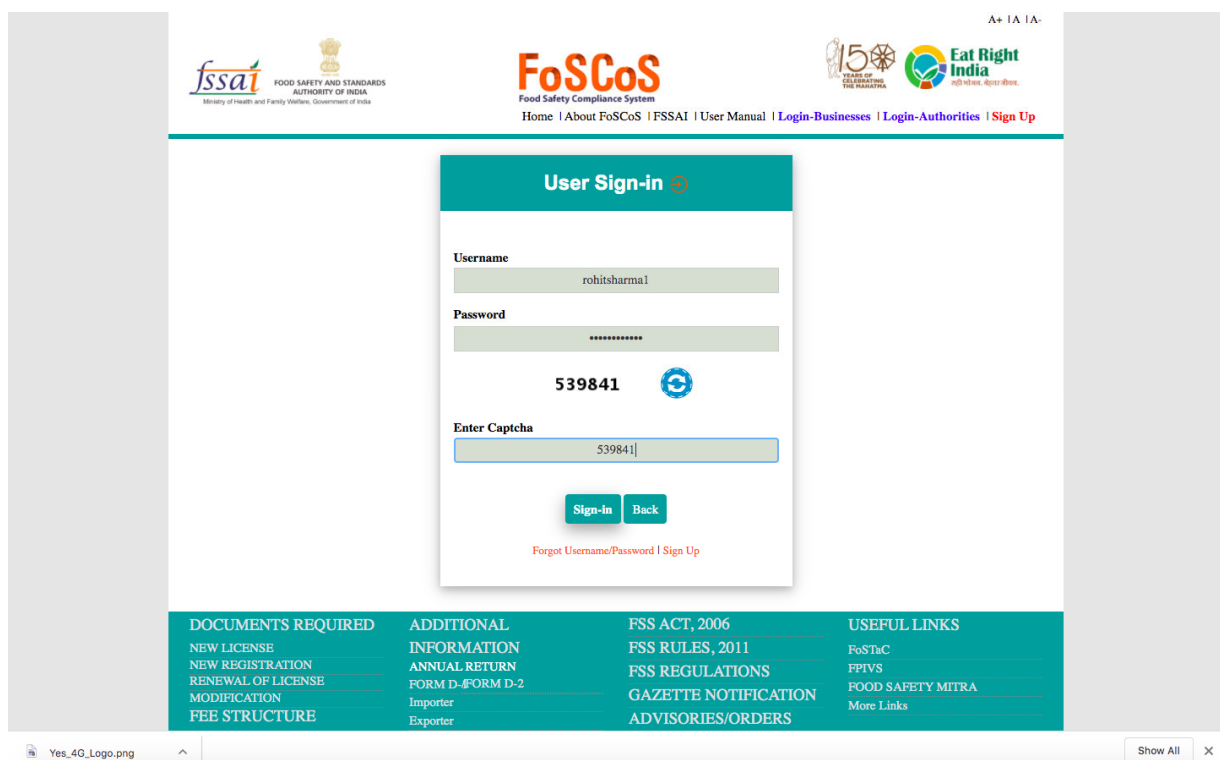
A+ | A | A-

fssai FOOD SAFETY AND STANDARDS AUTHORITY OF INDIA
Ministry of Health and Family Welfare, Government of India

FoSCoS
Food Safety Compliance System

150 YEARS OF CELEBRATING THE MAHATMA

Eat Right India
सही भोजन. बेहतर जीवन.

Home | About FoSCoS | FSSAI | User Manual | Login-Businesses | Login-Authorities | Sign Up

User Sign-in

Username
rohitsharma1

Password
•••••••••••••

539841

Enter Captcha
539841

Sign-in Back

Forgot Username/Password | Sign Up

DOCUMENTS REQUIRED
NEW LICENSE
NEW REGISTRATION
RENEWAL OF LICENSE
MODIFICATION
FEE STRUCTURE

ADDITIONAL INFORMATION
ANNUAL RETURN
FORM D-1 FORM D-2
Importer
Exporter

FSS ACT, 2006
FSS RULES, 2011
FSS REGULATIONS
GAZETTE NOTIFICATION
ADVISORIES/ORDERS

USEFUL LINKS
FoSTaC
FPIVS
FOOD SAFETY MITRA
More Links

Yes_4G_Logo.png

Show All